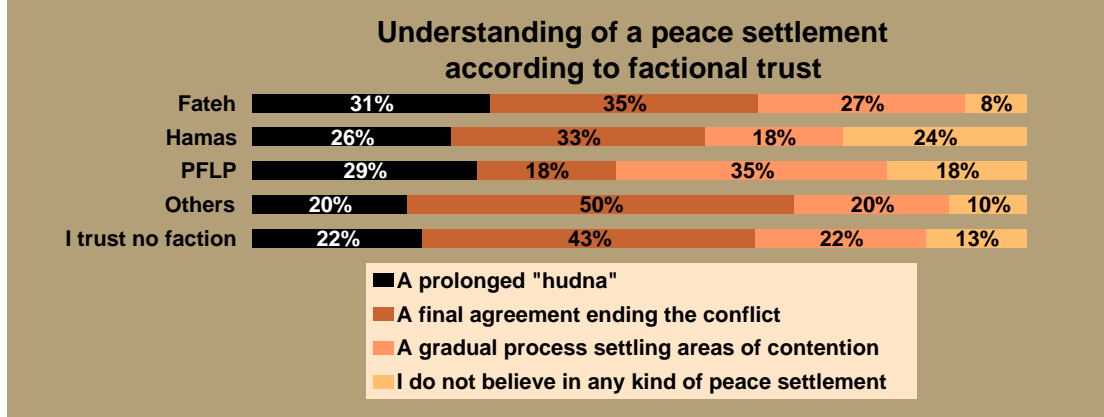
Understanding of a peace settlement according to factional trust

| | | | | |
|---|---|---|---|---|
| Fateh | 31% | 35% | 27% | 8% |
| Hamas | 26% | 33% | 18% | 24% |
| PFLP | 29% | 18% | 35% | 18% |
| Others | 20% | 50% | 20% | 10% |
| I trust no faction | 22% | 43% | 22% | 13% |

A prolonged "hudna"
A final agreement ending the conflict
A gradual process settling areas of contention
I do not believe in any kind of peace settlement